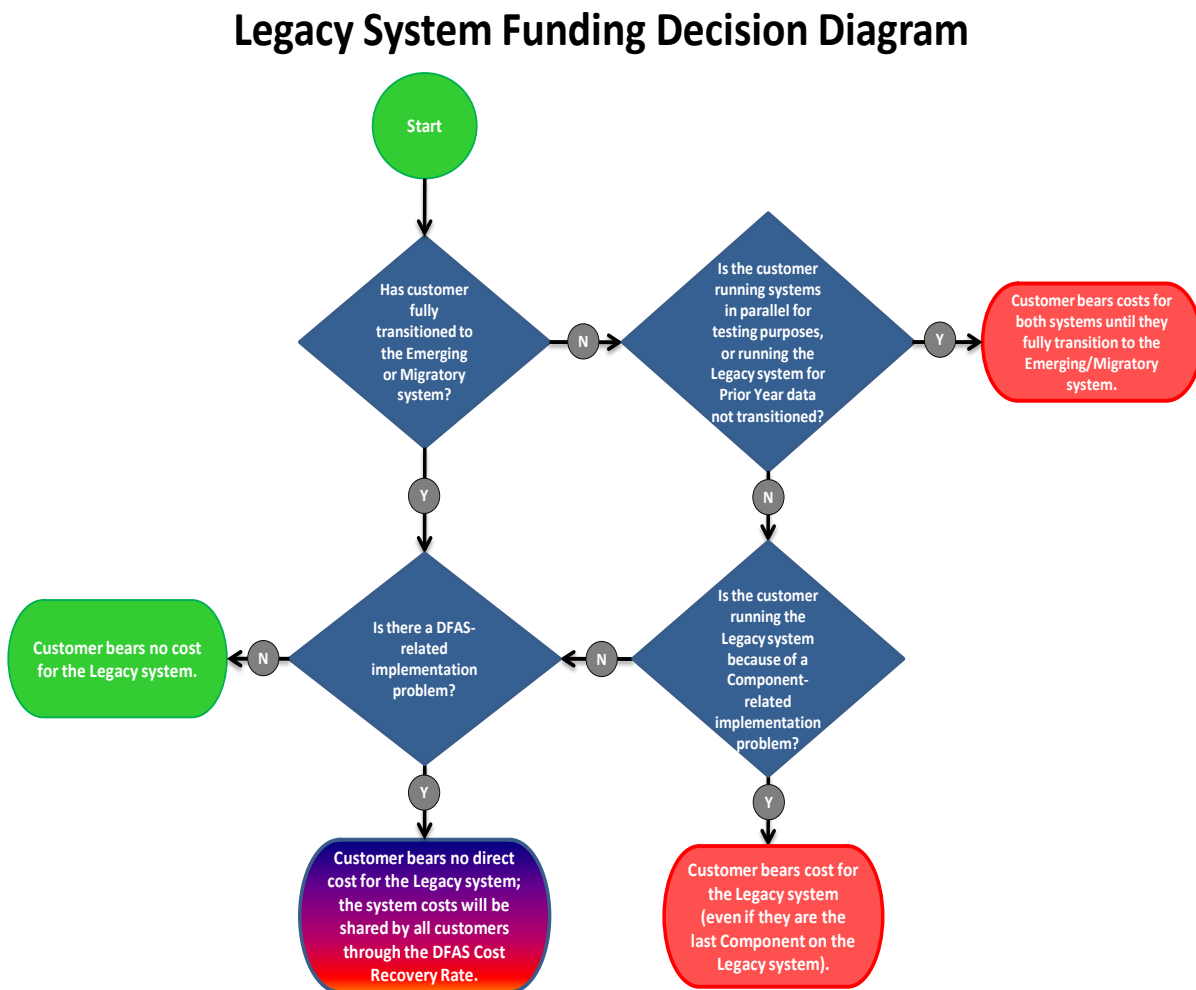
Legacy System Funding Decision Diagram

Start

Has customer fully transitioned to the Emerging or Migratory system?

N

Is the customer running systems in parallel for testing purposes, or running the Legacy system for Prior Year data not transitioned?

Y

Customer bears costs for both systems until they fully transition to the Emerging/Migratory system.

Y

N

Customer bears no cost for the Legacy system.

N

Is there a DFAS-related implementation problem?

N

Is the customer running the Legacy system because of a Component-related implementation problem?

Y

Y

Customer bears no direct cost for the Legacy system; the system costs will be shared by all customers through the DFAS Cost Recovery Rate.

Customer bears cost for the Legacy system (even if they are the last Component on the Legacy system).